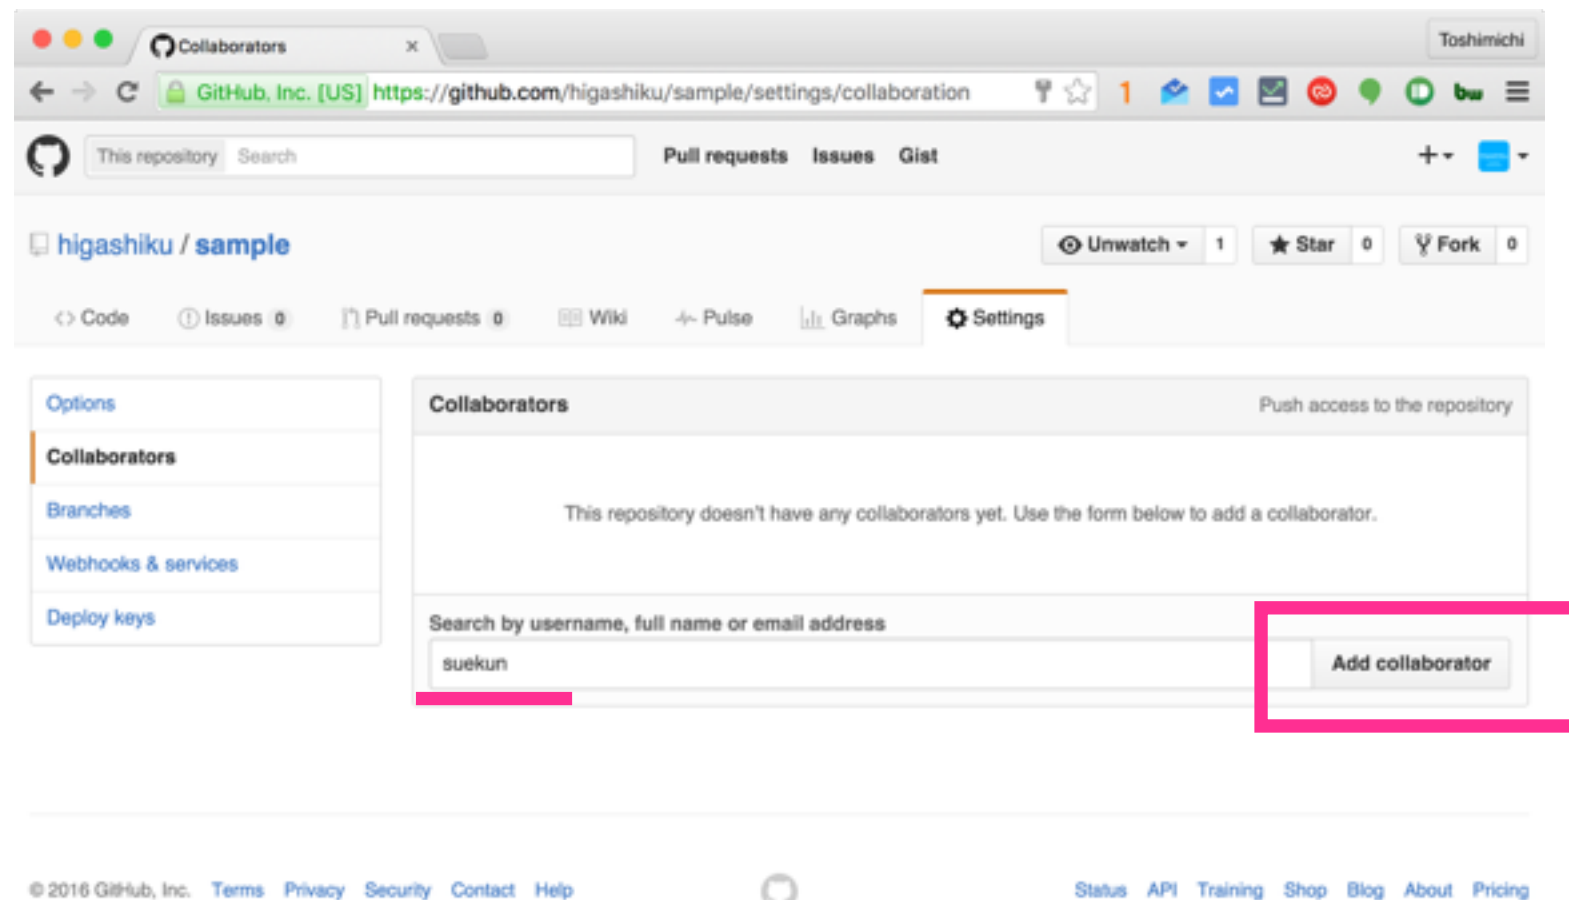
Collaborators ×

Toshimichi

GitHub, Inc. [US] https://github.com/higashiku/sample/settings/collaboration

1

bw

This repository Search

Pull requests Issues Gist

+

higashiku / sample

Unwatch 1 Star 0 Fork 0

Code Issues 0 Pull requests 0 Wiki Pulse Graphs Settings

Options

Collaborators

Branches

Webhooks & services

Deploy keys

Collaborators

Push access to the repository

This repository doesn't have any collaborators yet. Use the form below to add a collaborator.

Search by username, full name or email address

suekun

Add collaborator

© 2016 GitHub, Inc. Terms Privacy Security Contact Help

Status API Training Shop Blog About Pricing